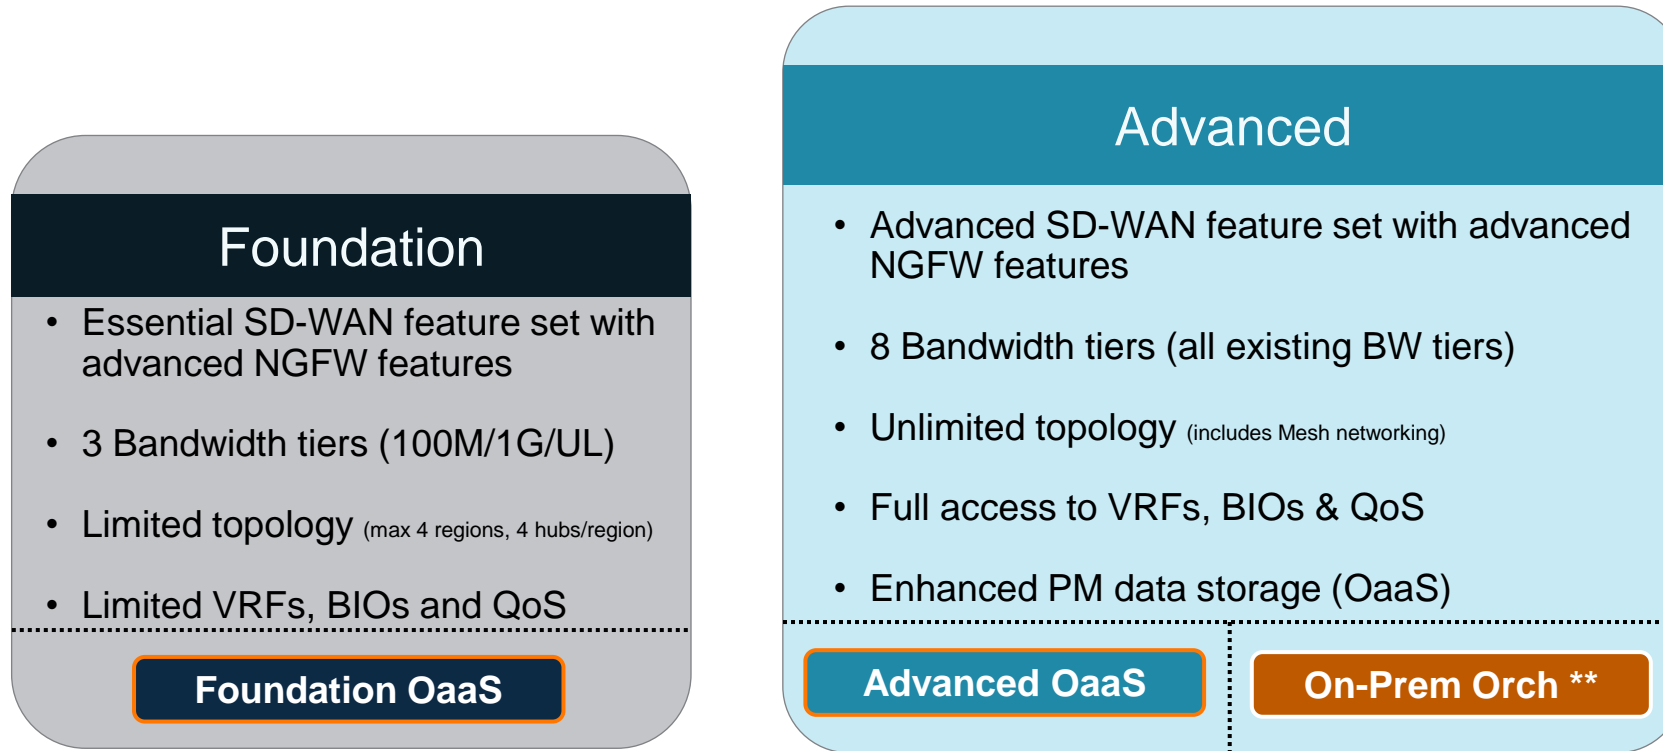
Foundation

- Essential SD-WAN feature set with advanced NGFW features
- 3 Bandwidth tiers (100M/1G/UL)
- Limited topology (max 4 regions, 4 hubs/region)
- Limited VRFs, BIOs and QoS

Foundation OaaS

Advanced

- Advanced SD-WAN feature set with advanced NGFW features
- 8 Bandwidth tiers (all existing BW tiers)
- Unlimited topology (includes Mesh networking)
- Full access to VRFs, BIOs & QoS
- Enhanced PM data storage (OaaS)

Advanced OaaS

On-Prem Orch **